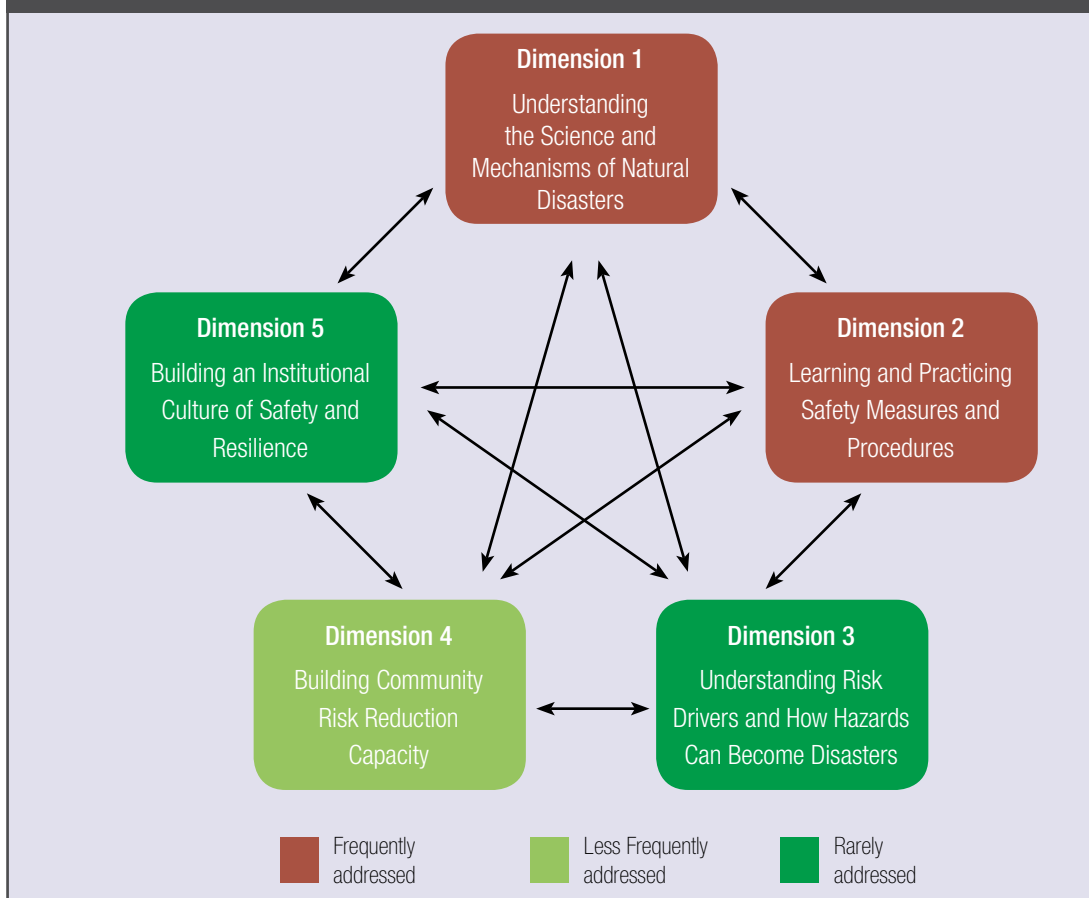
Dimension 1
Understanding the Science and Mechanisms of Natural Disasters

Dimension 5
Building an Institutional Culture of Safety and Resilience

Dimension 2
Learning and Practicing Safety Measures and Procedures

Dimension 4
Building Community Risk Reduction Capacity

Dimension 3
Understanding Risk Drivers and How Hazards Can Become Disasters

Frequently addressed

Less Frequently addressed

Rarely addressed